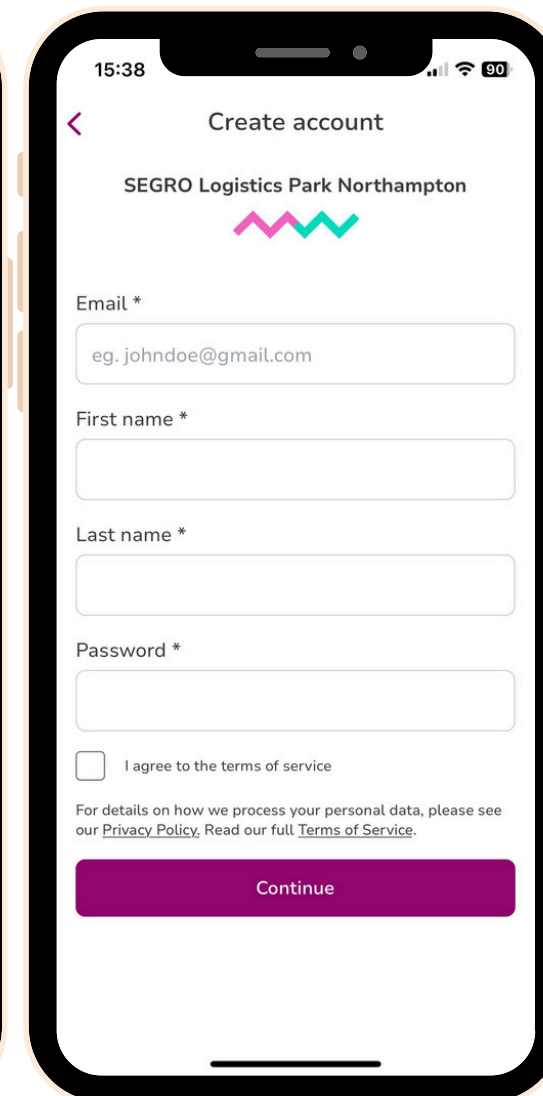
15:38

90

<

Create account

SEGRO Logistics Park Northampton

Email *

eg. johndoe@gmail.com

First name *

Last name *

Password *

I agree to the terms of service

For details on how we process your personal data, please see our Privacy Policy. Read our full Terms of Service.

Continue